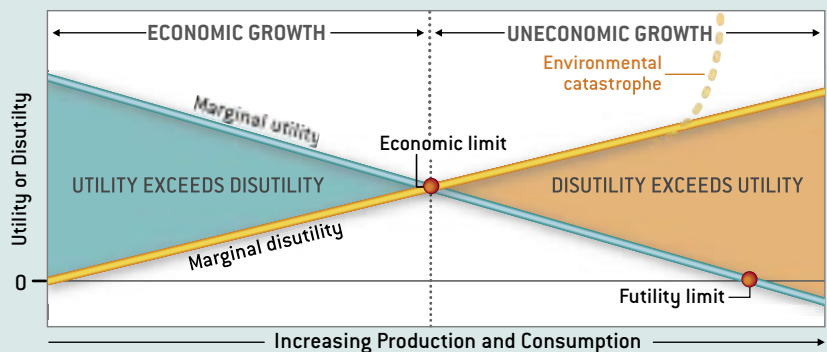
ECONOMIC GROWTH

UNECONOMIC GROWTH

Environmental catastrophe

Marginal utility

Economic limit

Utility or Disutility

UTILITY EXCEEDS DISUTILITY

DISUTILITY EXCEEDS UTILITY

Marginal disutility

0

Futility limit

Increasing Production and Consumption